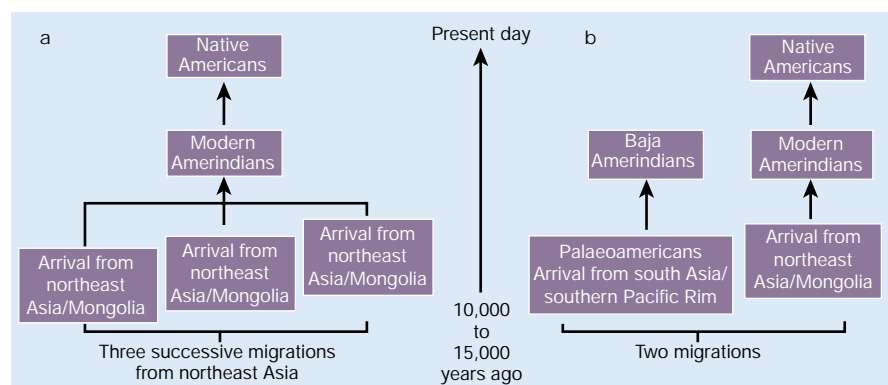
a

Native Americans

Modern Amerindians

Arrival from northeast Asia/Mongolia

Arrival from northeast Asia/Mongolia

Arrival from northeast Asia/Mongolia

Three successive migrations from northeast Asia

Present day

10,000 to 15,000 years ago

b

Baja Amerindians

Palaeoamericans Arrival from south Asia/ southern Pacific Rim

Native Americans

Modern Amerindians

Arrival from northeast Asia/Mongolia

Two migrations